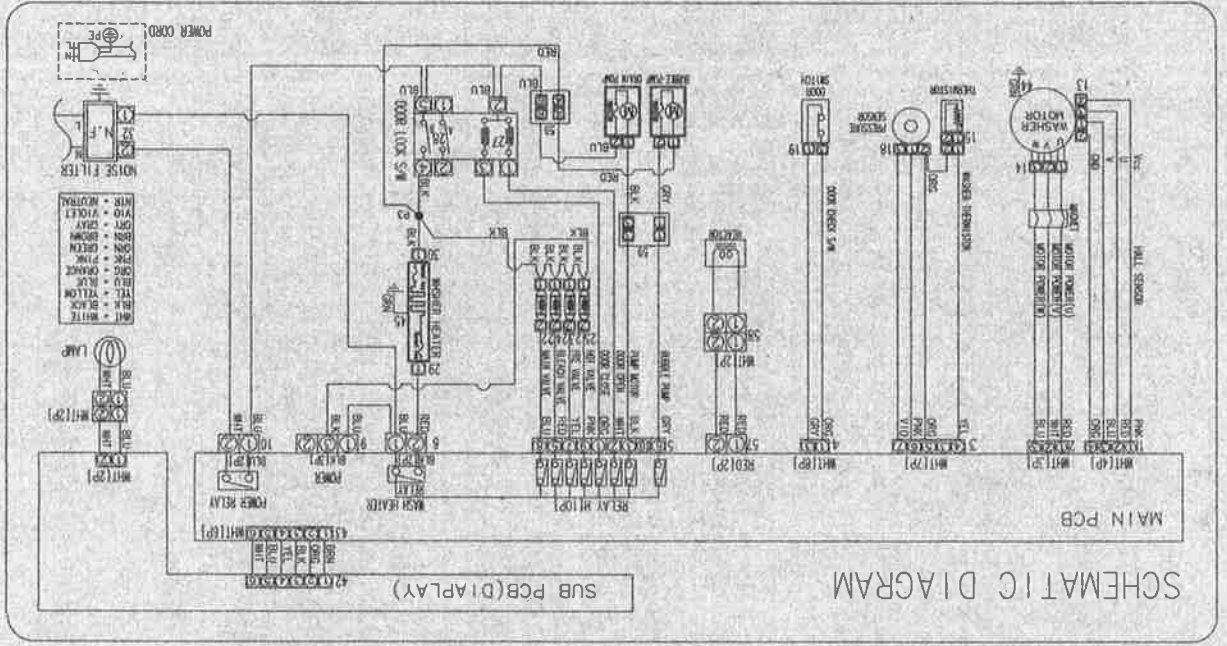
SCHEMATIC DIAGRAM

MAIN PCB

SUB PCB(DIAPLAY)

POWER CORD

NOISE FILTER

N.F

WHT : WHITE
BLK : BLACK
YEL : YELLOW
BLU : BLUE
ORG : ORANGE
PNK : PINK
GRN : GREEN
BRN : BROWN
GRY : GRAY
VIO : VIOLET
NTR : NEUTRAL

LAMP

WHT[2P]

POWER RELAY

POWER

WASH HEATER

RELAY WHT[10P]

WHT[6P]

DOOR LOCK S/W

WASHER HEATER

BUBBLE PUMP

DRAIN PUMP

PUMP MOTOR

DOOR OPEN

DOOR CLOSE

HOT VALVE

PRE VALVE

BLEACH VALVE

MAIN VALVE

HEATER

RED[2P]

DOOR SWITCH

DOOR CHECK S/W

WHT[6P]

PRESSURE SENSOR

THERMISTOR

WASHER THERMISTOR

WHT[7P]

WASHER MOTOR

MOTOR POWER(U)

MOTOR POWER(V)

MOTOR POWER(W)

HALL SENSOR

WHT[3P]

WHT[4P]

BLU BLK RED GRY WHT ORG PNK YEL VIO BRN GRN